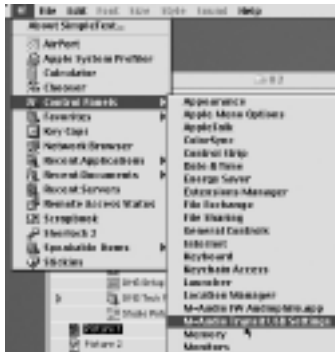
File Edit Font Size Style Sound Help

About SimpleText...
AirPort
Apple System Profiler
Calculator
Chooser
Control Panels
Favorites
Key Caps
Network Browser
Recent Applications
Recent Documents
Recent Servers
Remote Access Status
Scrapbook
Sherlock 2
Speakable Items
Stickies

Appearance
Apple Menu Options
AppleTalk
ColorSync
Control Strip
Date & Time
Energy Saver
Extensions Manager
File Exchange
File Sharing
General Controls
Internet
Keyboard
Keychain Access
Launcher
Location Manager
M-Audio FW Audiophile.app
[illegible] USB Settings
Memory
Monitors

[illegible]
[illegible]
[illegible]
Picture 2